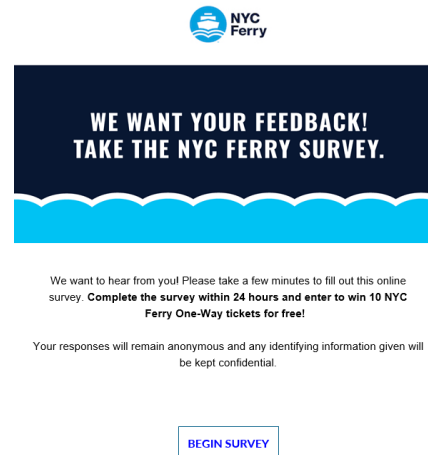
NYC Ferry

WE WANT YOUR FEEDBACK! TAKE THE NYC FERRY SURVEY.

We want to hear from you! Please take a few minutes to fill out this online survey. **Complete the survey within 24 hours and enter to win 10 NYC Ferry One-Way tickets for free!**

Your responses will remain anonymous and any identifying information given will be kept confidential.

BEGIN SURVEY